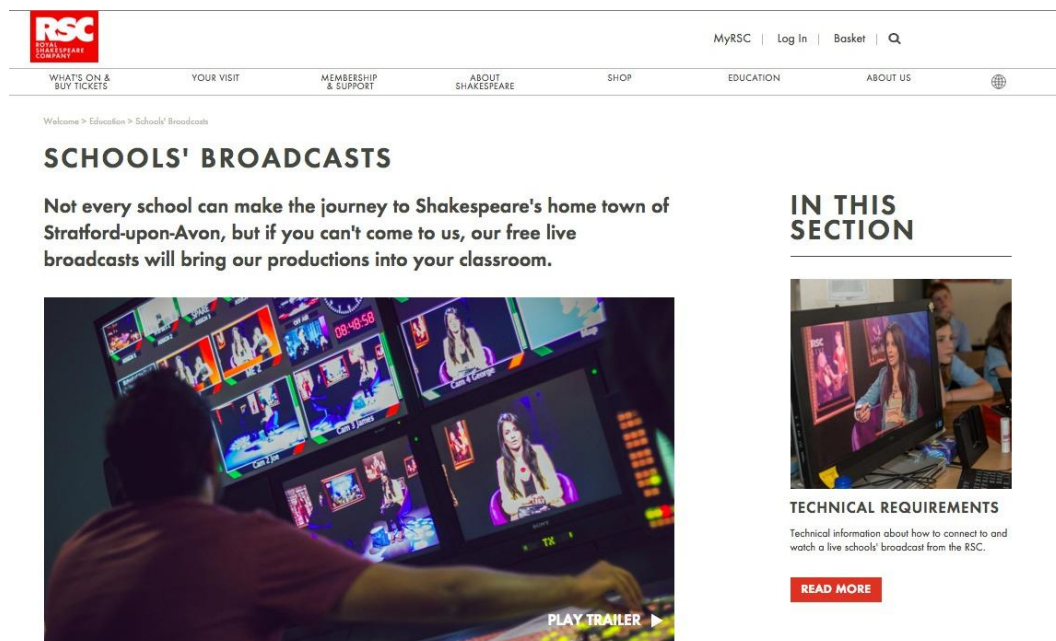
RSC ROYAL SHAKESPEARE COMPANY

MyRSC | Log In | Basket |

WHAT'S ON & BUY TICKETS
YOUR VISIT
MEMBERSHIP & SUPPORT
ABOUT SHAKESPEARE
SHOP
EDUCATION
ABOUT US

Welcome > Education > Schools' Broadcasts

SCHOOLS' BROADCASTS

Not every school can make the journey to Shakespeare's home town of Stratford-upon-Avon, but if you can't come to us, our free live broadcasts will bring our productions into your classroom.

08:48:58

Cam 4 George

Cam 3 James

TX

PLAY TRAILER

IN THIS SECTION

RSC

TECHNICAL REQUIREMENTS

Technical information about how to connect to and watch a live schools' broadcast from the RSC.

READ MORE